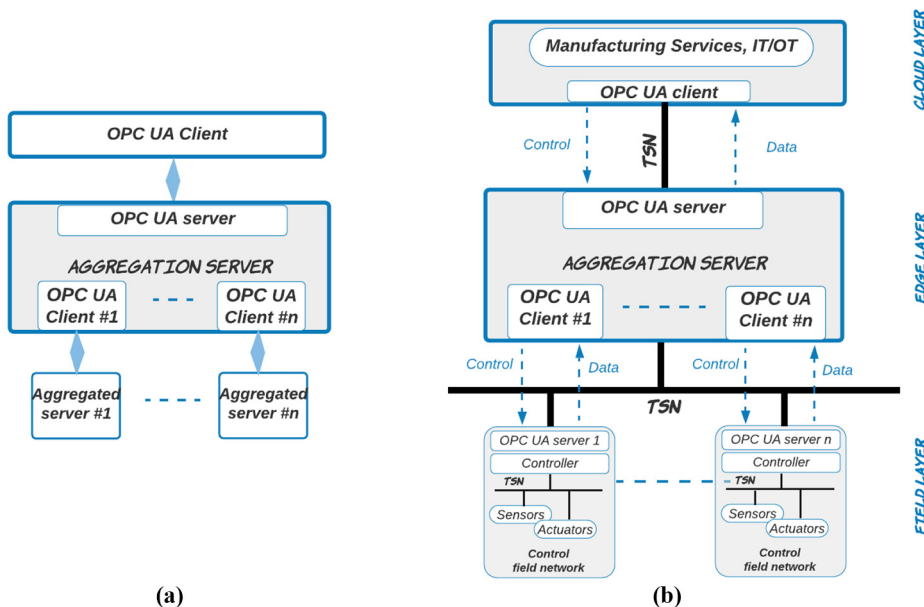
OPC UA Client

OPC UA server

AGGREGATION SERVER

OPC UA Client #1

OPC UA Client #n

Aggregated server #1

Aggregated server #n

(a)

Manufacturing Services, IT/OT

OPC UA client

CLOUD LAYER

Control

TSN

Data

OPC UA server

AGGREGATION SERVER

EDGE LAYER

OPC UA Client #1

OPC UA Client #n

Control

Data

Control

Data

TSN

OPC UA server 1

Controller

TSN

Sensors

Actuators

Control field network

OPC UA server n

Controller

TSN

Sensors

Actuators

Control field network

FIELD LAYER

(b)